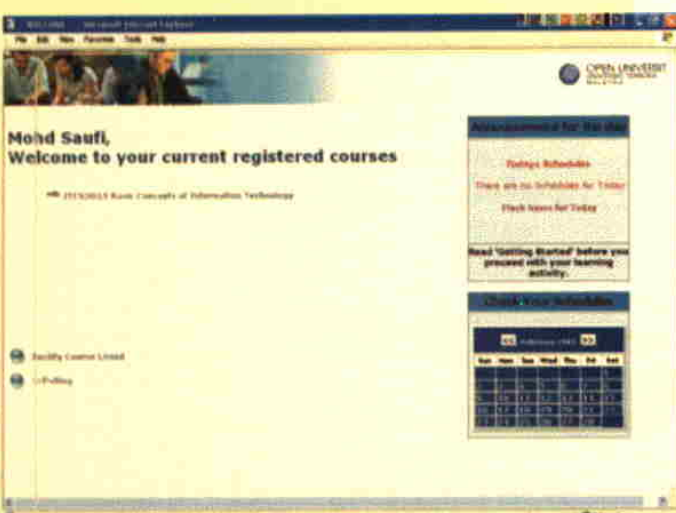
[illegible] - Microsoft Internet Explorer

File Edit View Favorites Tools Help

OPEN UNIVERSITY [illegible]

Mohd Saufi,
Welcome to your current registered courses

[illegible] Basic Concepts of Information Technology

Announcement for the day

Todays Schedules

There are no Schedules for Today

Flash News for Today

Read 'Getting Started' before you proceed with your learning activity.

Check Your Schedules

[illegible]

| Sun | Mon | Tue | Wed | Thu | Fri | Sat |
|---|---|---|---|---|---|---|

Faculty Course Listed

i-Polling